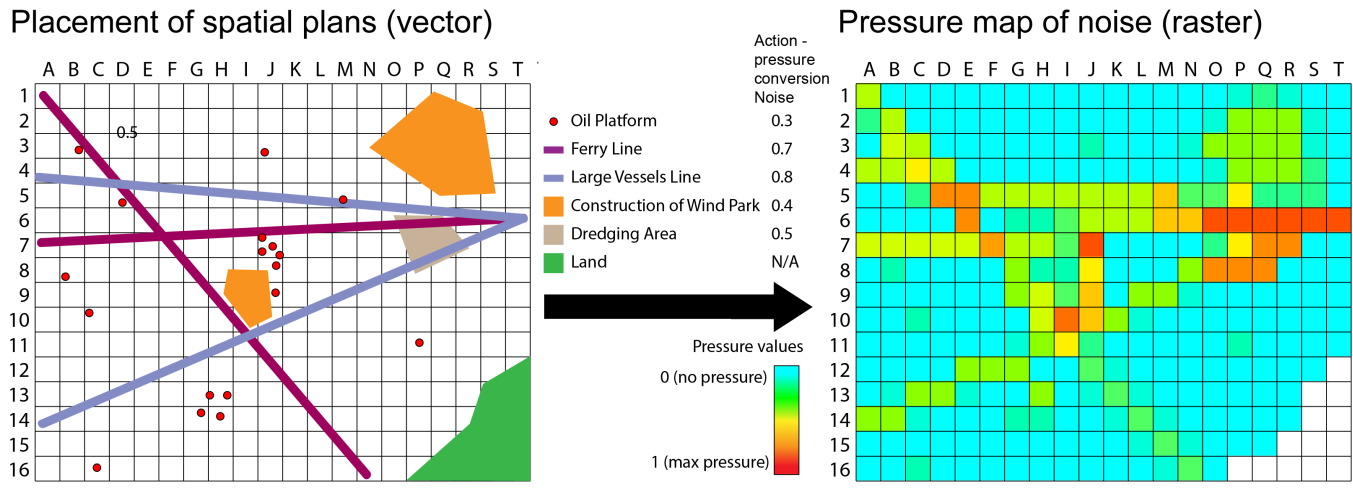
Placement of spatial plans (vector)

A B C D E F G H I J K L M N O P Q R S T

1 2 3 4 5 6 7 8 9 10 11 12 13 14 15 16

0.5

Action - pressure conversion Noise

| | |
|---|---|
| Oil Platform | 0.3 |
| Ferry Line | 0.7 |
| Large Vessels Line | 0.8 |
| Construction of Wind Park | 0.4 |
| Dredging Area | 0.5 |
| Land | N/A |

Pressure map of noise (raster)

A B C D E F G H I J K L M N O P Q R S T

1 2 3 4 5 6 7 8 9 10 11 12 13 14 15 16

Pressure values

0 (no pressure)

1 (max pressure)